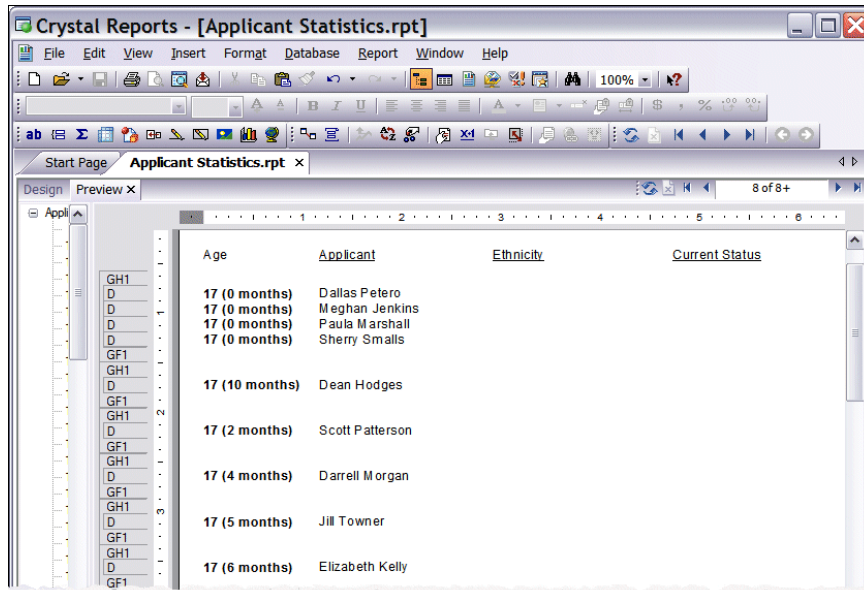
Crystal Reports - [Applicant Statistics.rpt]

File Edit View Insert Format Database Report Window Help

100%

Start Page Applicant Statistics.rpt ×

Design Preview ×

8 of 8+

Appli

| | Age | Applicant | Ethnicity | Current Status |
|---|---|---|---|---|
| GH1 | | | | |
| D | 17 (0 months) | Dallas Petero | | |
| D | 17 (0 months) | Meghan Jenkins | | |
| D | 17 (0 months) | Paula Marshall | | |
| D | 17 (0 months) | Sherry Smalls | | |
| GF1 | | | | |
| GH1 | | | | |
| D | 17 (10 months) | Dean Hodges | | |
| GF1 | | | | |
| GH1 | | | | |
| D | 17 (2 months) | Scott Patterson | | |
| GF1 | | | | |
| GH1 | | | | |
| D | 17 (4 months) | Darrell Morgan | | |
| GF1 | | | | |
| GH1 | | | | |
| D | 17 (5 months) | Jill Towner | | |
| GF1 | | | | |
| GH1 | | | | |
| D | 17 (6 months) | Elizabeth Kelly | | |
| GF1 | | | | |